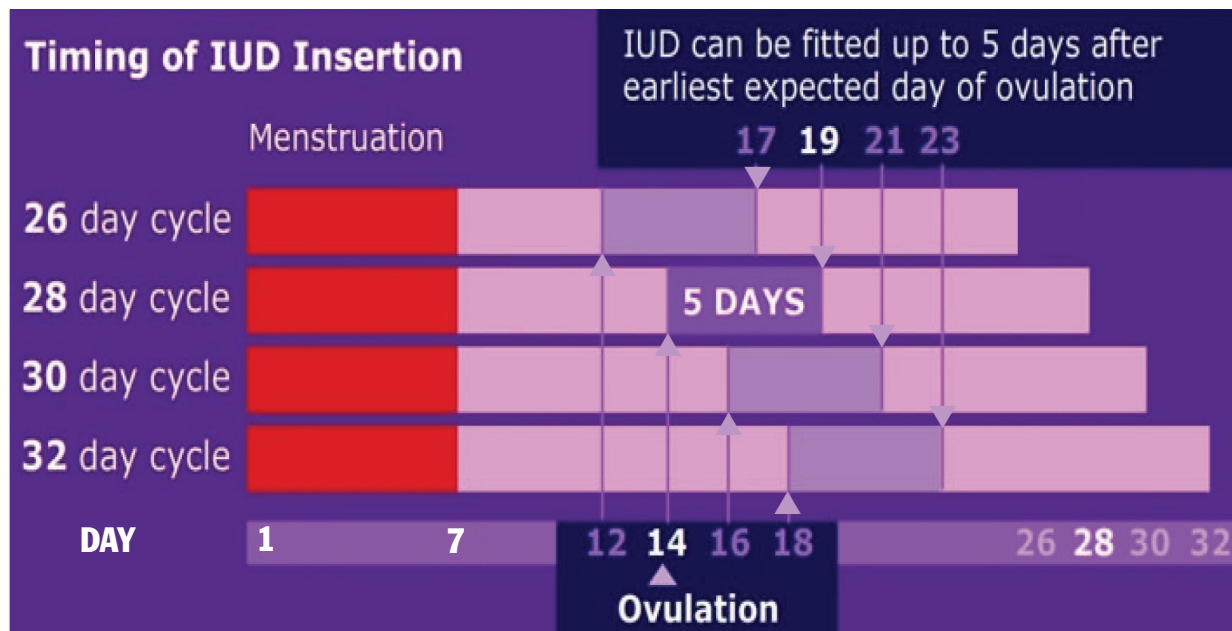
Timing of IUD Insertion

IUD can be fitted up to 5 days after earliest expected day of ovulation

Menstruation

17 19 21 23

26 day cycle

28 day cycle

5 DAYS

30 day cycle

32 day cycle

DAY 1 7 12 14 16 18 26 28 30 32

Ovulation